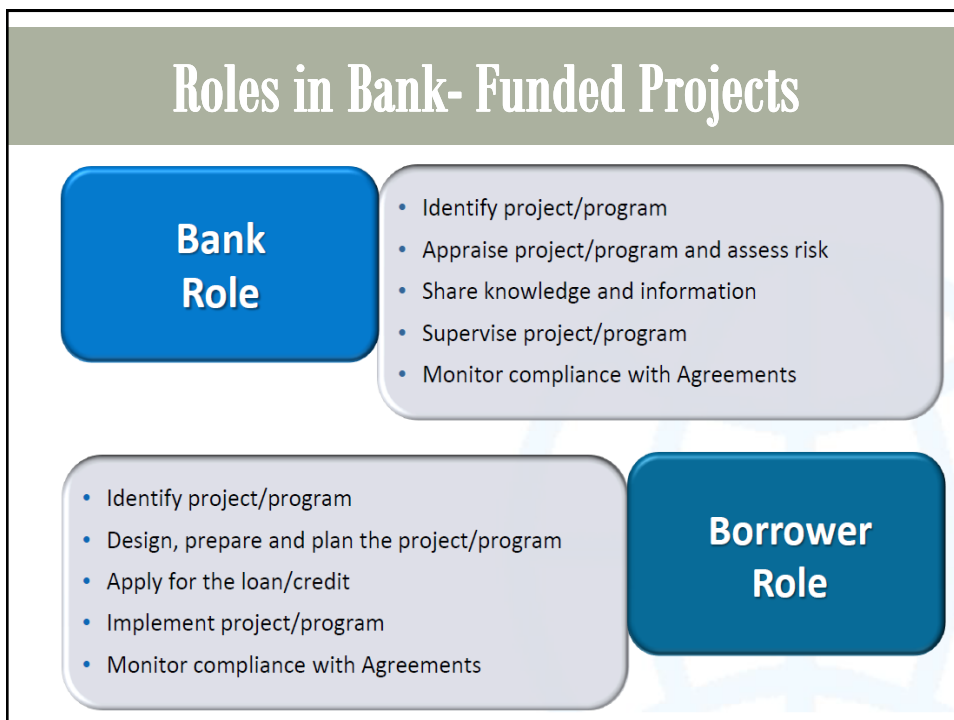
Roles in Bank- Funded Projects

Bank Role

- Identify project/program
- Appraise project/program and assess risk
- Share knowledge and information
- Supervise project/program
- Monitor compliance with Agreements

- Identify project/program
- Design, prepare and plan the project/program
- Apply for the loan/credit
- Implement project/program
- Monitor compliance with Agreements

Borrower Role